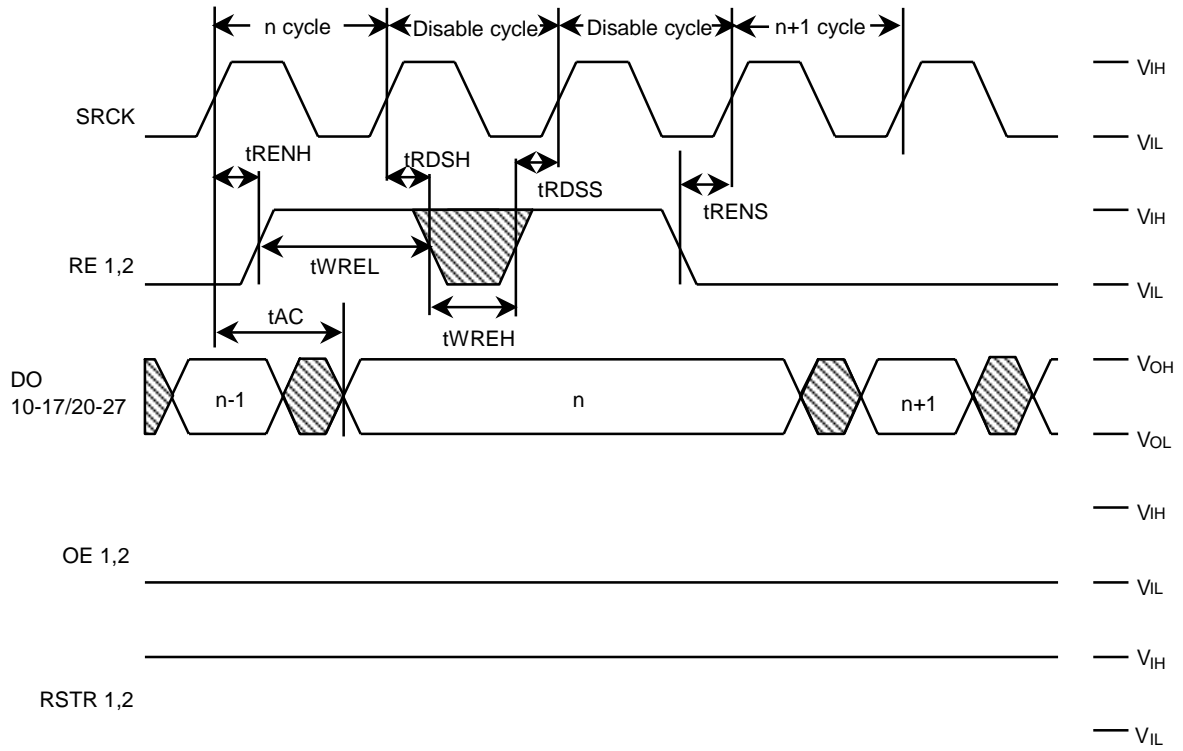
n cycle

Disable cycle

Disable cycle

n+1 cycle

SRCK

$V_{IH}$

$V_{IL}$

tRENH

tRDSH

tRDSS

tRENS

RE 1,2

tWREL

$V_{IH}$

$V_{IL}$

tAC

tWREH

DO
10-17/20-27

n-1

n

n+1

$V_{OH}$

$V_{OL}$

OE 1,2

$V_{IH}$

$V_{IL}$

RSTR 1,2

$V_{IH}$

$V_{IL}$